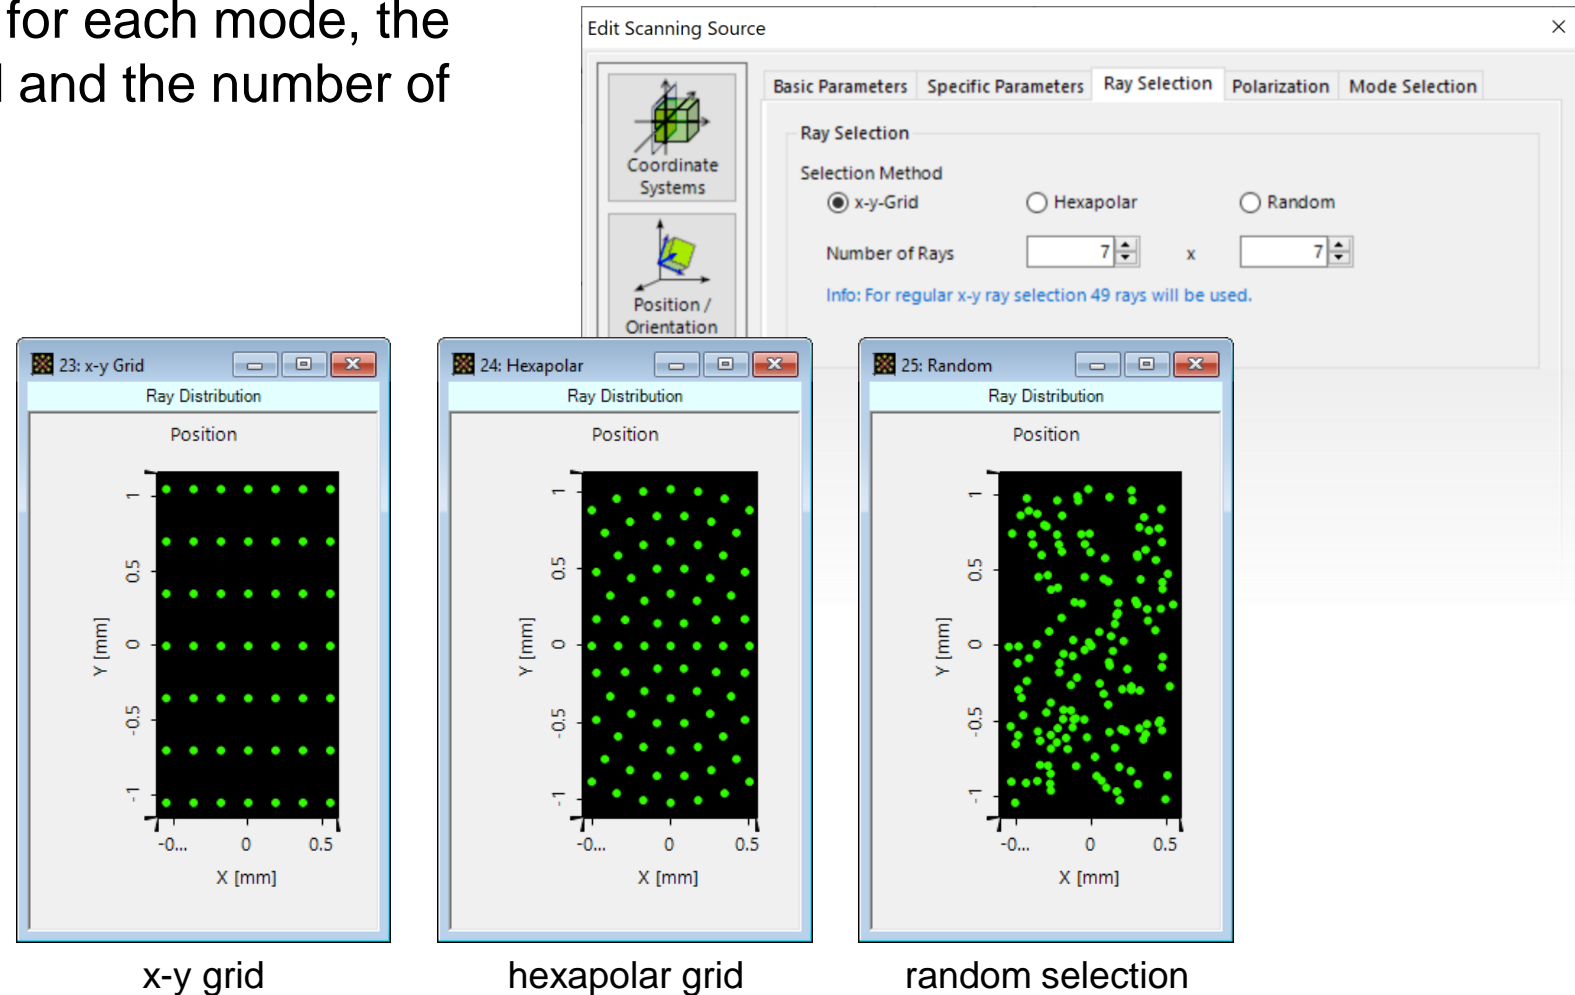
for each mode, the
l and the number of

Edit Scanning Source
×
Coordinate Systems
Position / Orientation
Basic Parameters | Specific Parameters | Ray Selection | Polarization | Mode Selection
Ray Selection
Selection Method
x-y-Grid
Hexapolar
Random
Number of Rays
7
x
7
Info: For regular x-y ray selection 49 rays will be used.

23: x-y Grid
Ray Distribution
Position
Y [mm]
1
0.5
0
-0.5
-1
-0...
0
0.5
X [mm]

24: Hexapolar
Ray Distribution
Position
Y [mm]
1
0.5
0
-0.5
-1
-0...
0
0.5
X [mm]

25: Random
Ray Distribution
Position
Y [mm]
1
0.5
0
-0.5
-1
-0...
0
0.5
X [mm]

x-y grid
hexapolar grid
random selection